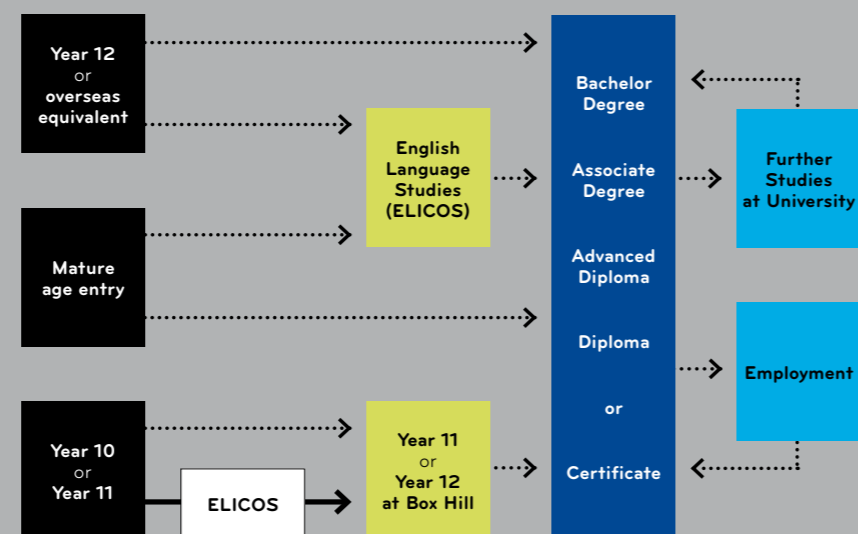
Year 12
or
overseas
equivalent

Mature
age entry

Year 10
or
Year 11

ELICOS

English
Language
Studies
(ELICOS)

Year 11
or
Year 12
at Box Hill

Bachelor
Degree

Associate
Degree

Advanced
Diploma

Diploma

or

Certificate

Further
Studies
at University

Employment